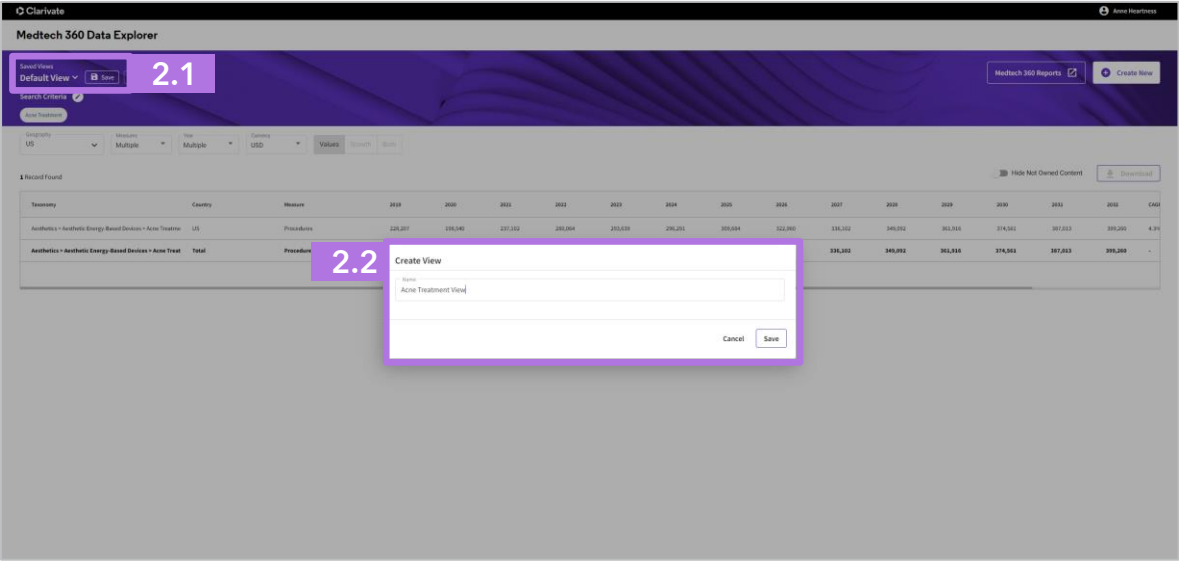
Clarivate

Anne Heartness

Medtech 360 Data Explorer

Saved Views
Default View
Save

2.1

Search Criteria
Acne Treatment

Medtech 360 Reports

Create New

Geography
US

Measures
Multiple

Year
Multiple

Currency
USD

Values Growth Both

1 Record Found

Hide Not Owned Content

Download

| Taxonomy | Country | Measure | 2019 | 2020 | 2021 | 2022 | 2023 | 2024 | 2025 | 2026 | 2027 | 2028 | 2029 | 2030 | 2031 | 2032 | CAGR |
|---|---|---|---|---|---|---|---|---|---|---|---|---|---|---|---|---|---|
| Aesthetics > Aesthetic Energy-Based Devices > Acne Treatme | US | Procedures | 220,207 | 158,540 | 237,162 | 283,064 | 293,630 | 295,201 | 309,084 | 322,993 | 336,202 | 349,092 | 361,916 | 374,561 | 387,013 | 399,268 | 4.3% |
| Aesthetics > Aesthetic Energy-Based Devices > Acne Treat | Total | Procedures | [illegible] | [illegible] | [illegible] | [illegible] | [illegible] | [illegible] | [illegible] | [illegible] | 336,202 | 349,092 | 361,916 | 374,561 | 387,013 | 399,268 | - |

2.2

Create View

Name
Acne Treatment View

Cancel

Save